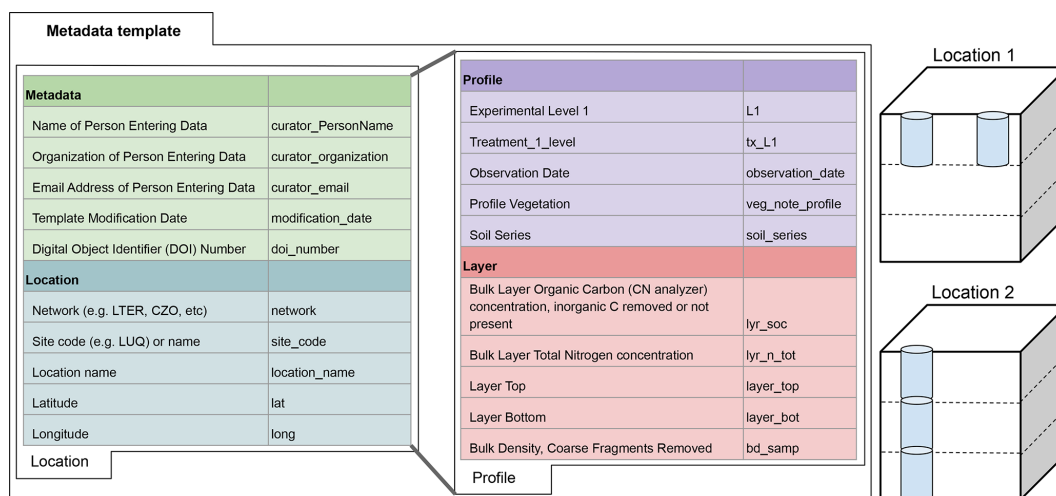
Metadata template

| Metadata | |
|---|---|
| Name of Person Entering Data | curator_PersonName |
| Organization of Person Entering Data | curator_organization |
| Email Address of Person Entering Data | curator_email |
| Template Modification Date | modification_date |
| Digital Object Identifier (DOI) Number | doi_number |
| **Location** | |
| Network (e.g. LTER, CZO, etc) | network |
| Site code (e.g. LUQ) or name | site_code |
| Location name | location_name |
| Latitude | lat |
| Longitude | long |

Location

| Profile | |
|---|---|
| Experimental Level 1 | L1 |
| Treatment_1_level | tx_L1 |
| Observation Date | observation_date |
| Profile Vegetation | veg_note_profile |
| Soil Series | soil_series |
| **Layer** | |
| Bulk Layer Organic Carbon (CN analyzer) concentration, inorganic C removed or not present | lyr_soc |
| Bulk Layer Total Nitrogen concentration | lyr_n_tot |
| Layer Top | layer_top |
| Layer Bottom | layer_bot |
| Bulk Density, Coarse Fragments Removed | bd_samp |

Profile

Location 1

Location 2